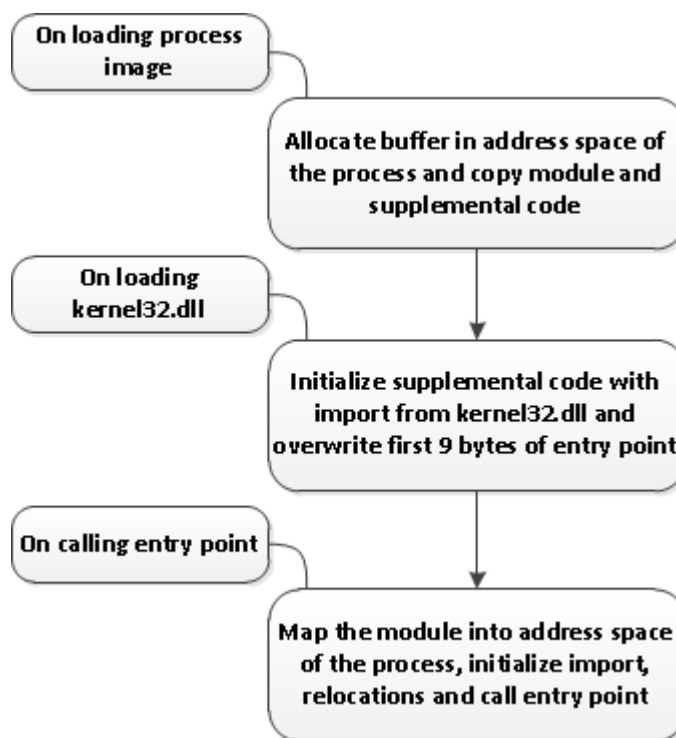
On loading process image

Allocate buffer in address space of the process and copy module and supplemental code

On loading kernel32.dll

Initialize supplemental code with import from kernel32.dll and overwrite first 9 bytes of entry point

On calling entry point

Map the module into address space of the process, initialize import, relocations and call entry point